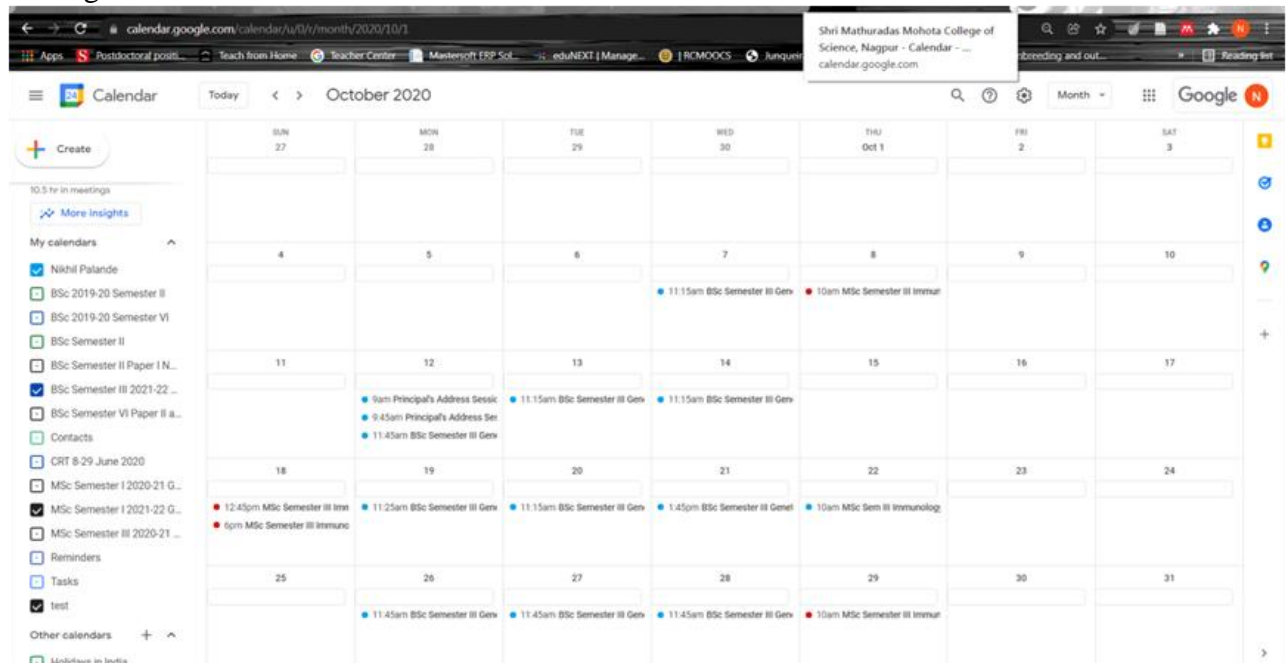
calendar.google.com/calendar/u/0/r/month/2020/10/1

Apps Postdoctoral positi... Teach from Home Teacher Center Mastersoft ERP Sol... eduNEXT | Manage... | RCMOOCS Junqueir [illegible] breeding and out... Reading list

Shri Mathuradas Mohota College of Science, Nagpur - Calendar - ... calendar.google.com

Calendar Today < > October 2020 Month Google N

Create

10.5 hr in meetings

More insights

My calendars

Nikhil Palande
BSc 2019-20 Semester II
BSc 2019-20 Semester VI
BSc Semester II
BSc Semester II Paper I N...
BSc Semester III 2021-22 ...
BSc Semester VI Paper II a...
Contacts
CRT 8-29 June 2020
MSc Semester I 2020-21 G...
MSc Semester I 2021-22 G...
MSc Semester III 2020-21 ...
Reminders
Tasks
test

Other calendars + ^

Holidays in India

| SUN | MON | TUE | WED | THU | FRI | SAT |
|---|---|---|---|---|---|---|
| 27 | 28 | 29 | 30 | Oct 1 | 2 | 3 |
| 4 | 5 | 6 | 7 • 11:15am BSc Semester III Gen | 8 • 10am MSc Semester III Immun | 9 | 10 |
| 11 | 12 • 9am Principal's Address Sessic • 9:45am Principal's Address Ser • 11:45am BSc Semester III Gen | 13 • 11:15am BSc Semester III Gen | 14 • 11:15am BSc Semester III Gen | 15 | 16 | 17 |
| 18 • 12:45pm MSc Semester III Imm • 6pm MSc Semester III Immunc | 19 • 11:25am BSc Semester III Gen | 20 • 11:15am BSc Semester III Gen | 21 • 1:45pm BSc Semester III Genet | 22 • 10am MSc Sem III Immunolog | 23 | 24 |
| 25 | 26 • 11:45am BSc Semester III Gen | 27 • 11:45am BSc Semester III Gen | 28 • 11:45am BSc Semester III Gen | 29 • 10am MSc Semester III Immun | 30 | 31 |